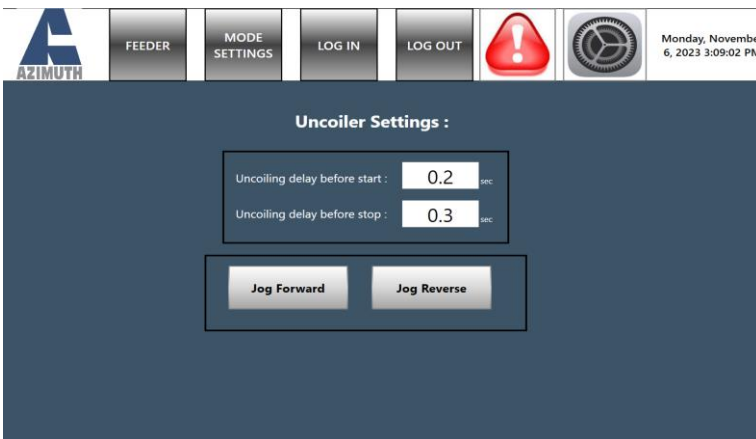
AZIMUTH

FEEDER

MODE SETTINGS

LOG IN

LOG OUT

Monday, Novembe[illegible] 6, 2023 3:09:02 PM

Uncoiler Settings :

Uncoiling delay before start : 0.2 sec

Uncoiling delay before stop : 0.3 sec

Jog Forward

Jog Reverse